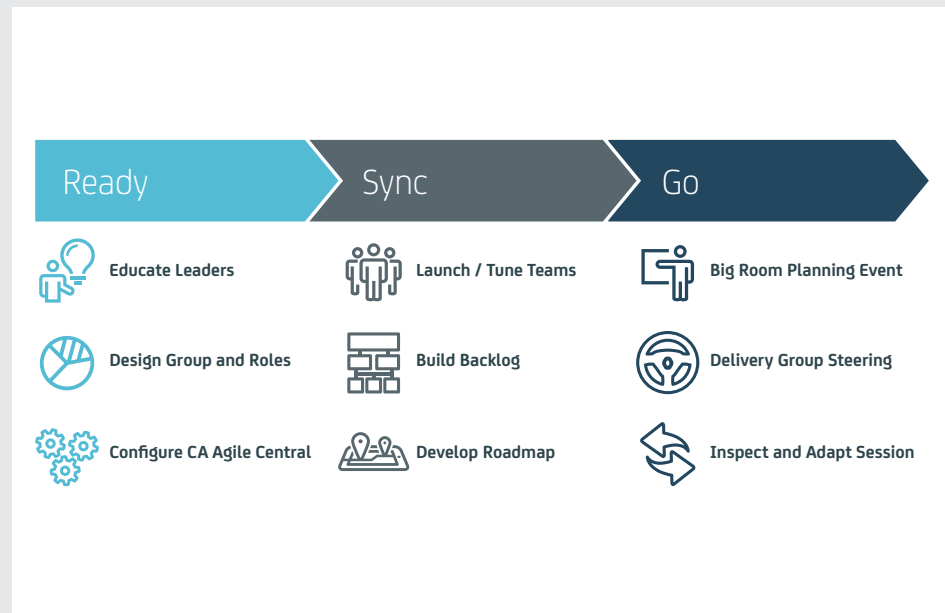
Ready

Educate Leaders

Design Group and Roles

Configure CA Agile Central

Sync

Launch / Tune Teams

Build Backlog

Develop Roadmap

Go

Big Room Planning Event

Delivery Group Steering

Inspect and Adapt Session